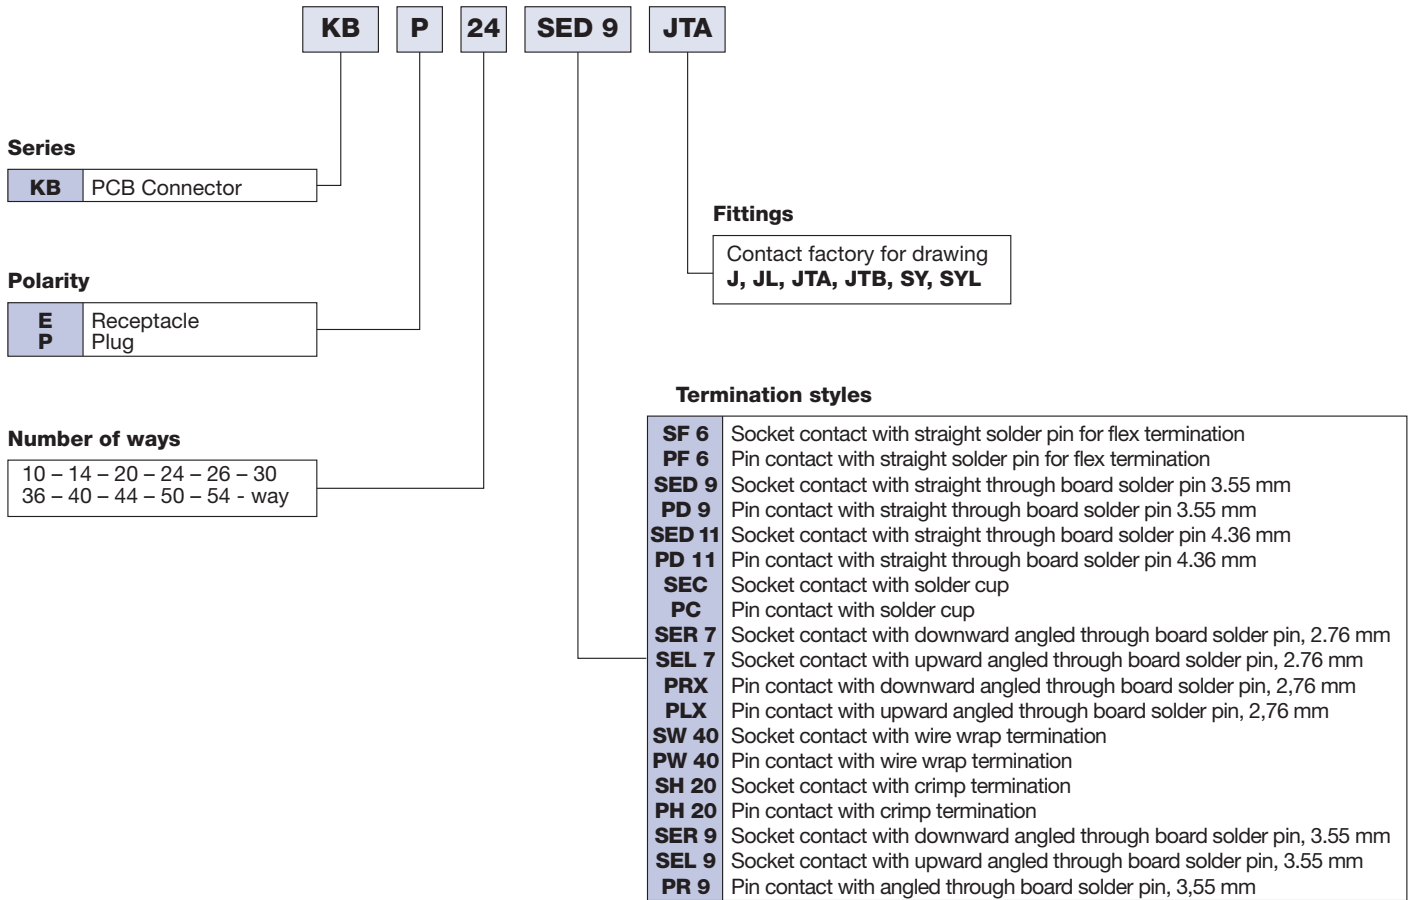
KB P 24 SED 9 JTA

Series

| KB | PCB Connector |
|---|---|

Polarity

| E | Receptacle |
|---|---|
| P | Plug |

Number of ways

10 – 14 – 20 – 24 – 26 – 30
36 – 40 – 44 – 50 – 54 - way

Fittings

Contact factory for drawing
J, JL, JTA, JTB, SY, SYL

Termination styles

| SF 6 | Socket contact with straight solder pin for flex termination |
|---|---|
| PF 6 | Pin contact with straight solder pin for flex termination |
| SED 9 | Socket contact with straight through board solder pin 3.55 mm |
| PD 9 | Pin contact with straight through board solder pin 3.55 mm |
| SED 11 | Socket contact with straight through board solder pin 4.36 mm |
| PD 11 | Pin contact with straight through board solder pin 4.36 mm |
| SEC | Socket contact with solder cup |
| PC | Pin contact with solder cup |
| SER 7 | Socket contact with downward angled through board solder pin, 2.76 mm |
| SEL 7 | Socket contact with upward angled through board solder pin, 2.76 mm |
| PRX | Pin contact with downward angled through board solder pin, 2,76 mm |
| PLX | Pin contact with upward angled through board solder pin, 2,76 mm |
| SW 40 | Socket contact with wire wrap termination |
| PW 40 | Pin contact with wire wrap termination |
| SH 20 | Socket contact with crimp termination |
| PH 20 | Pin contact with crimp termination |
| SER 9 | Socket contact with downward angled through board solder pin, 3.55 mm |
| SEL 9 | Socket contact with upward angled through board solder pin, 3.55 mm |
| PR 9 | Pin contact with angled through board solder pin, 3,55 mm |